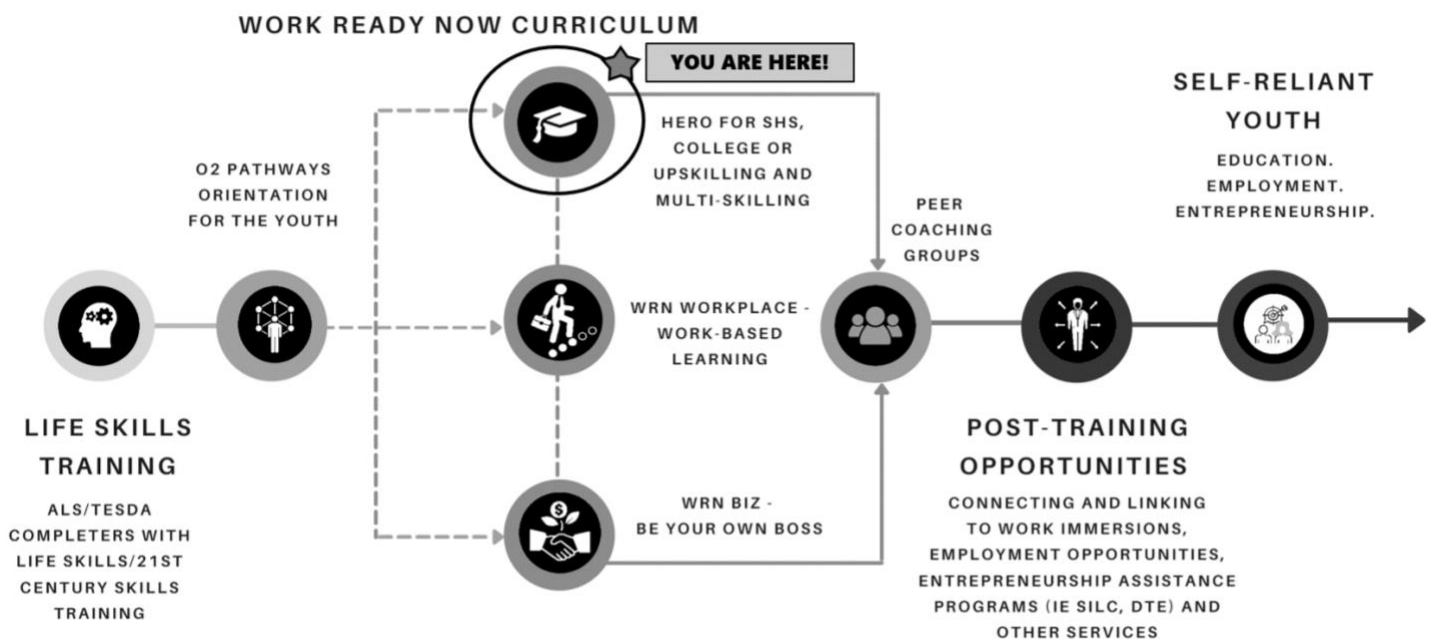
WORK READY NOW CURRICULUM

YOU ARE HERE!

SELF-RELIANT YOUTH

EDUCATION. EMPLOYMENT. ENTREPRENEURSHIP.

O2 PATHWAYS ORIENTATION FOR THE YOUTH

HERO FOR SHS, COLLEGE OR UPSKILLING AND MULTI-SKILLING

PEER COACHING GROUPS

WRN WORKPLACE - WORK-BASED LEARNING

LIFE SKILLS TRAINING

ALS/TESDA COMPLETERS WITH LIFE SKILLS/21ST CENTURY SKILLS TRAINING

WRN BIZ - BE YOUR OWN BOSS

POST-TRAINING OPPORTUNITIES

CONNECTING AND LINKING TO WORK IMMERSIONS, EMPLOYMENT OPPORTUNITIES, ENTREPRENEURSHIP ASSISTANCE PROGRAMS (IE SILC, DTE) AND OTHER SERVICES